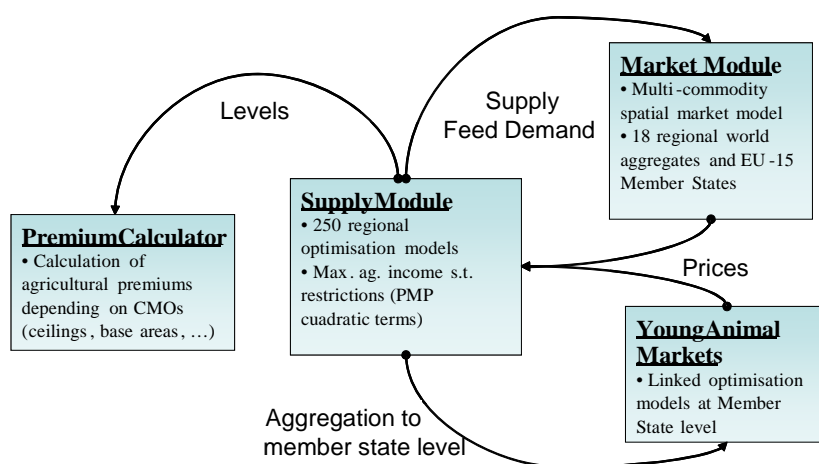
Levels

Supply
Feed Demand

Market Module
• Multi-commodity spatial market model
• 18 regional world aggregates and EU -15 Member States

PremiumCalculator
• Calculation of agricultural premiums depending on CMOs (ceilings, base areas, …)

SupplyModule
• 250 regional optimisation models
• Max. ag. income s.t. restrictions (PMP cuadratic terms)

Prices

YoungAnimal Markets
• Linked optimisation models at Member State level

Aggregation to member state level